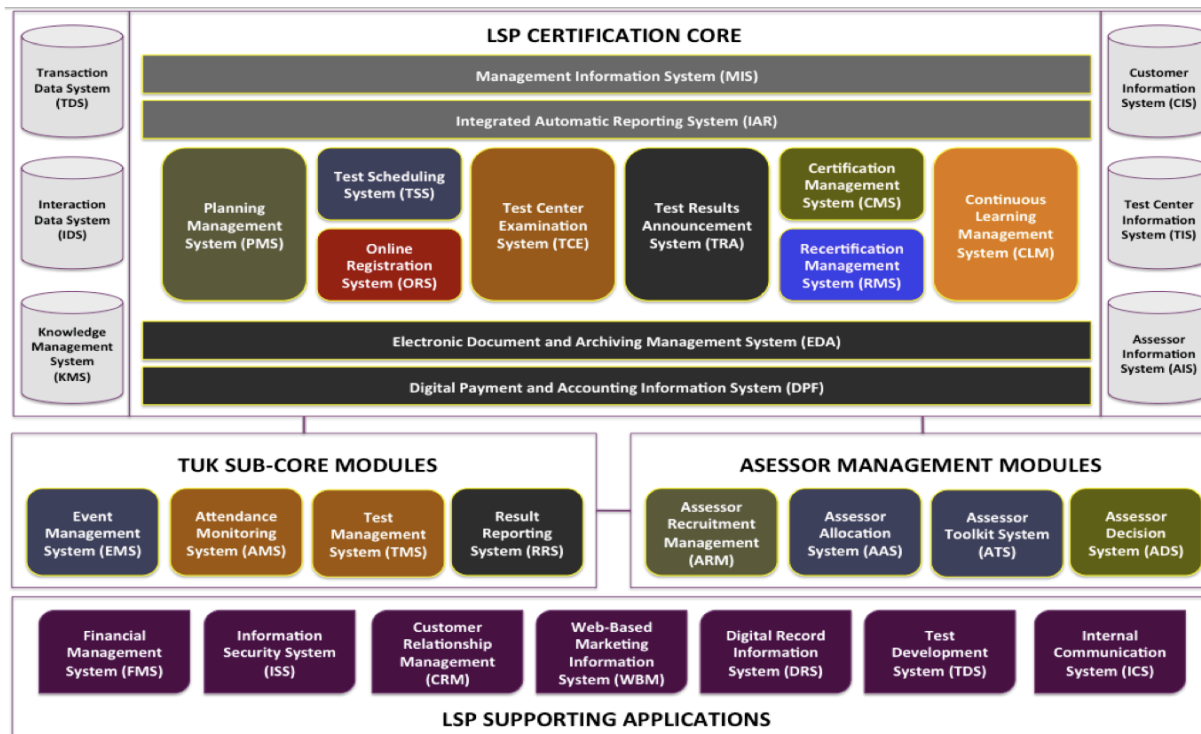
Transaction Data System (TDS)

Interaction Data System (IDS)

Knowledge Management System (KMS)

LSP CERTIFICATION CORE

Management Information System (MIS)

Integrated Automatic Reporting System (IAR)

Planning Management System (PMS)

Test Scheduling System (TSS)

Online Registration System (ORS)

Test Center Examination System (TCE)

Test Results Announcement System (TRA)

Certification Management System (CMS)

Recertification Management System (RMS)

Continuous Learning Management System (CLM)

Electronic Document and Archiving Management System (EDA)

Digital Payment and Accounting Information System (DPF)

Customer Information System (CIS)

Test Center Information System (TIS)

Assessor Information System (AIS)

TUK SUB-CORE MODULES

Event Management System (EMS)

Attendance Monitoring System (AMS)

Test Management System (TMS)

Result Reporting System (RRS)

ASESSOR MANAGEMENT MODULES

Assessor Recruitment Management (ARM)

Assessor Allocation System (AAS)

Assessor Toolkit System (ATS)

Assessor Decision System (ADS)

Financial Management System (FMS)

Information Security System (ISS)

Customer Relationship Management (CRM)

Web-Based Marketing Information System (WBM)

Digital Record Information System (DRS)

Test Development System (TDS)

Internal Communication System (ICS)

LSP SUPPORTING APPLICATIONS